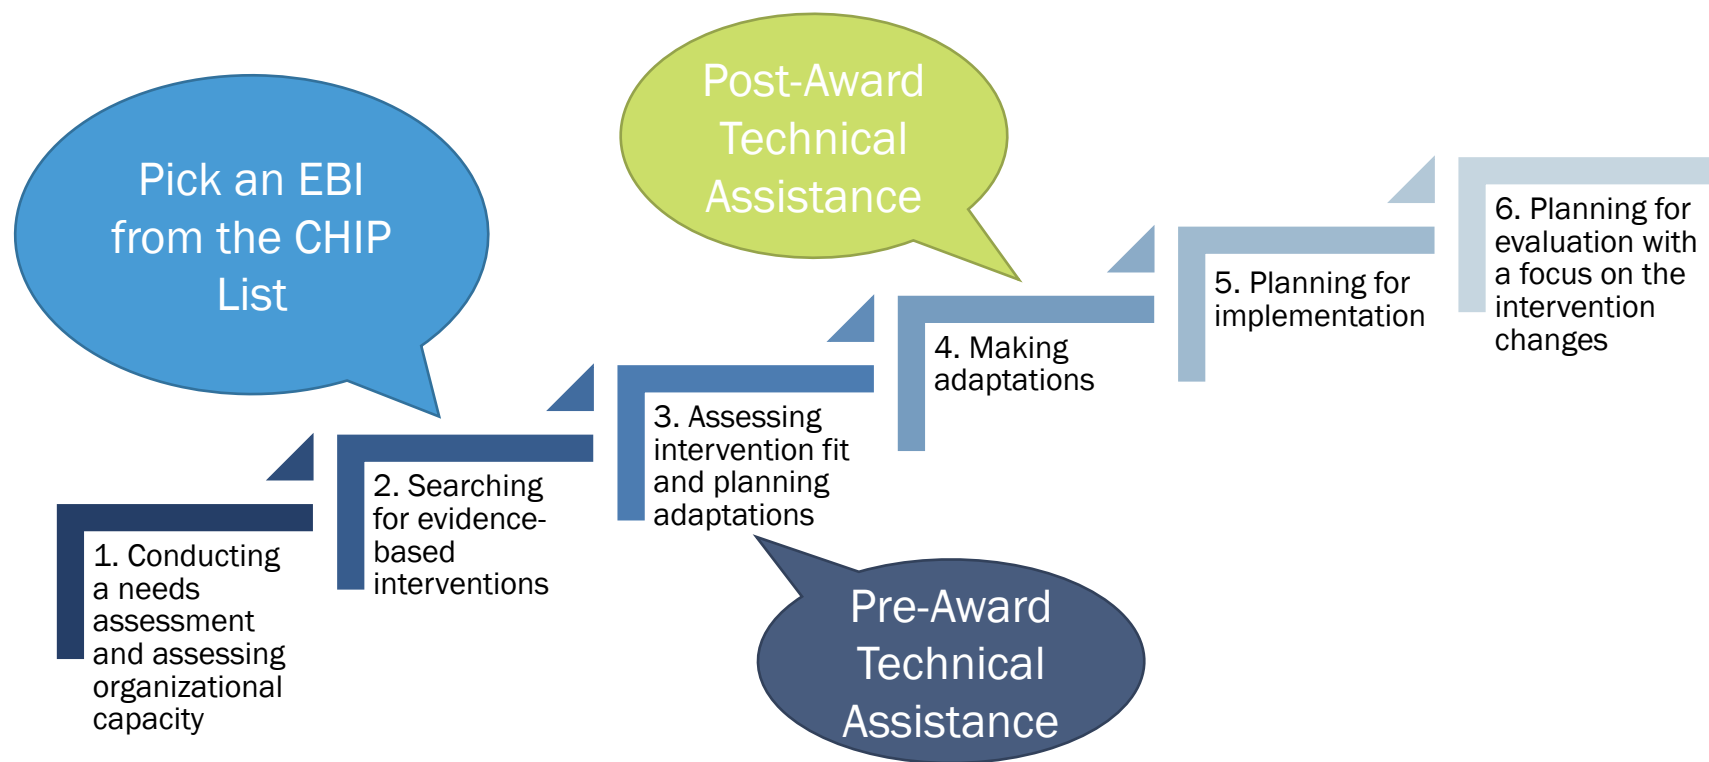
Pick an EBI from the CHIP List

Post-Award Technical Assistance

1. Conducting a needs assessment and assessing organizational capacity

2. Searching for evidence-based interventions

3. Assessing intervention fit and planning adaptations

4. Making adaptations

5. Planning for implementation

6. Planning for evaluation with a focus on the intervention changes

Pre-Award Technical Assistance